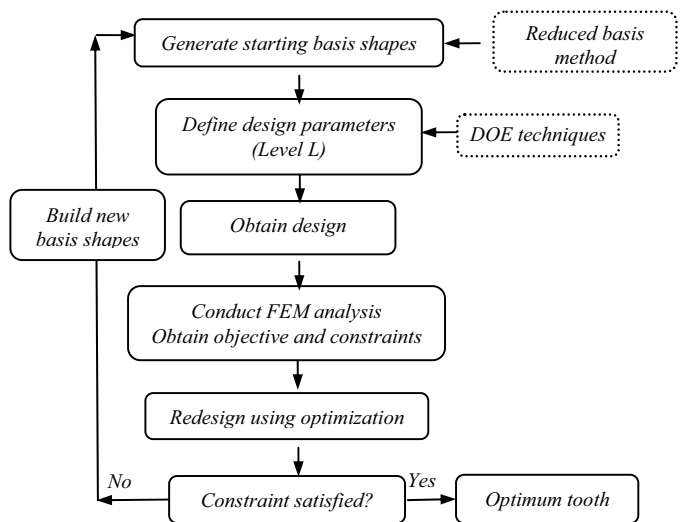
Generate starting basis shapes

Reduced basis method

Define design parameters (Level L)

DOE techniques

Build new basis shapes

Obtain design

Conduct FEM analysis
Obtain objective and constraints

Redesign using optimization

No

Constraint satisfied?

Yes

Optimum tooth